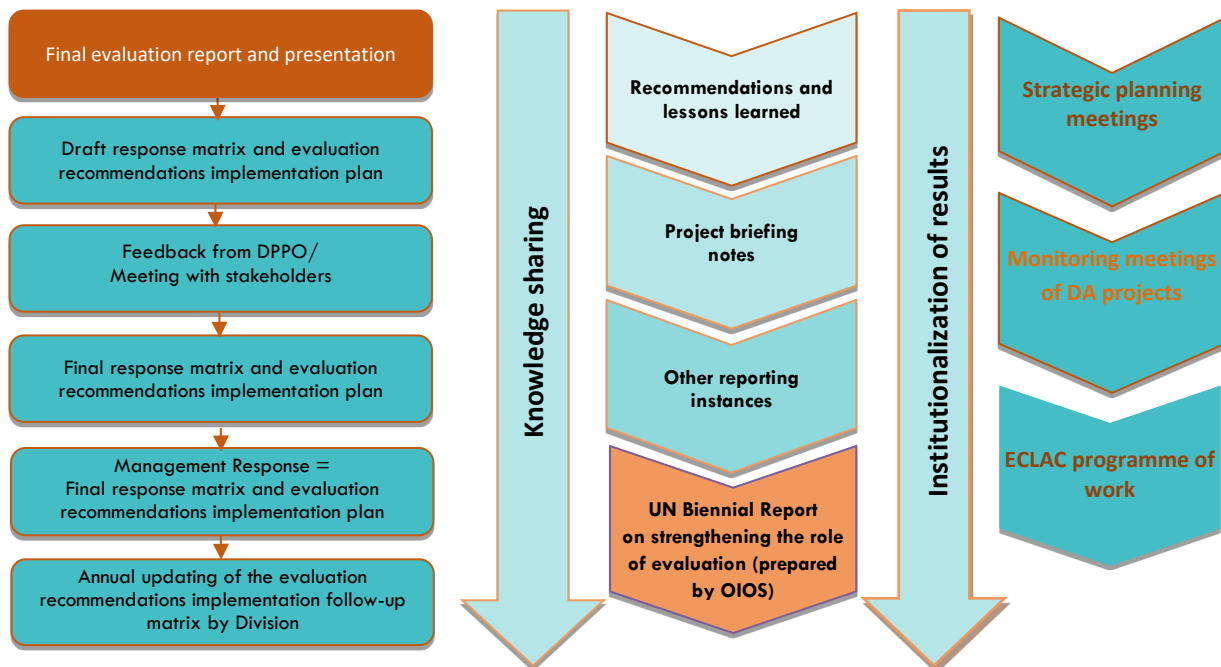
Final evaluation report and presentation

Draft response matrix and evaluation recommendations implementation plan

Feedback from DPPO/ Meeting with stakeholders

Final response matrix and evaluation recommendations implementation plan

Management Response = Final response matrix and evaluation recommendations implementation plan

Annual updating of the evaluation recommendations implementation follow-up matrix by Division

Knowledge sharing

Recommendations and lessons learned

Project briefing notes

Other reporting instances

UN Biennial Report on strengthening the role of evaluation (prepared by OIOS)

Institutionalization of results

Strategic planning meetings

Monitoring meetings of DA projects

ECLAC programme of work